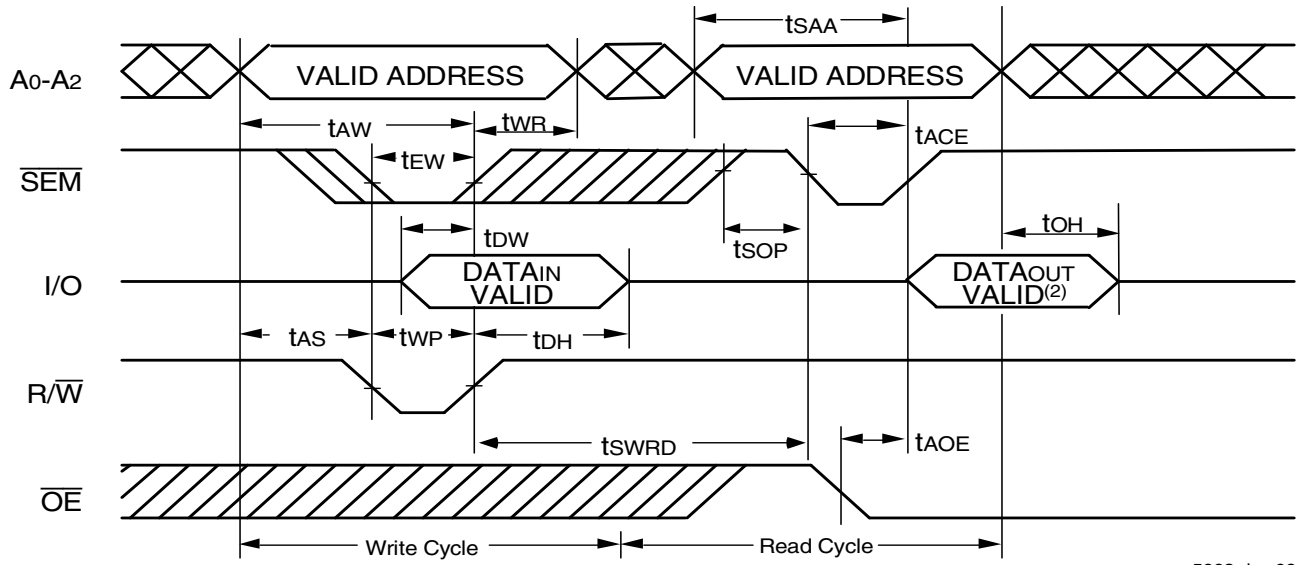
tSAA

A0-A2 VALID ADDRESS VALID ADDRESS

tAW tWR tACE

$\overline{SEM}$ tEW

tDW tOH

tSOP

I/O DATAIN VALID DATAOUT VALID(2)

tAS tWP tDH

R/$\overline{W}$

tSWRD tAOE

$\overline{OE}$

Write Cycle Read Cycle

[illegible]